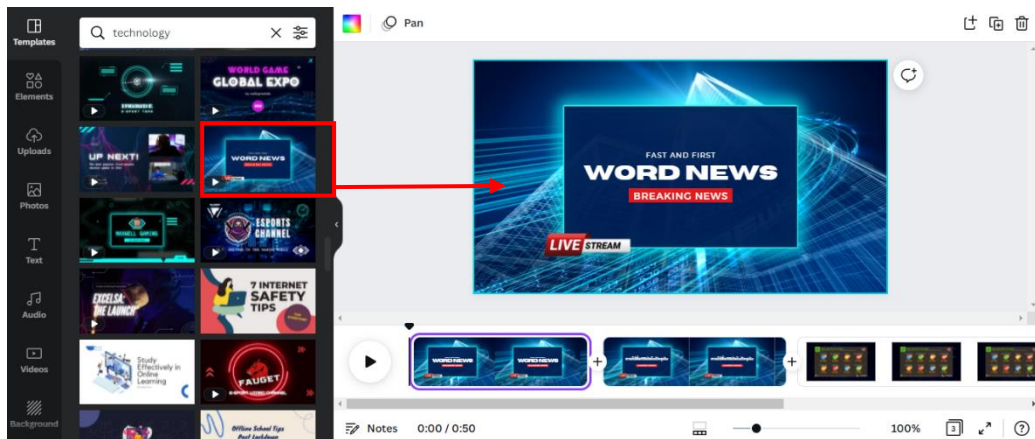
Templates

Elements

Uploads

Photos

Text

Audio

Videos

Background

technology

WORLD GAME GLOBAL EXPO

UP NEXT!

WORD NEWS

ESPORTS CHANNEL

EXCELSA: THE LAUNCH

7 INTERNET SAFETY TIPS

Study Effectively in Online Learning

FAUGET

Offline School Tips Post Lockdown

Pan

FAST AND FIRST

WORD NEWS

BREAKING NEWS

LIVE STREAM

WORD NEWS

WORD NEWS

Notes 0:00 / 0:50

100%

3

?